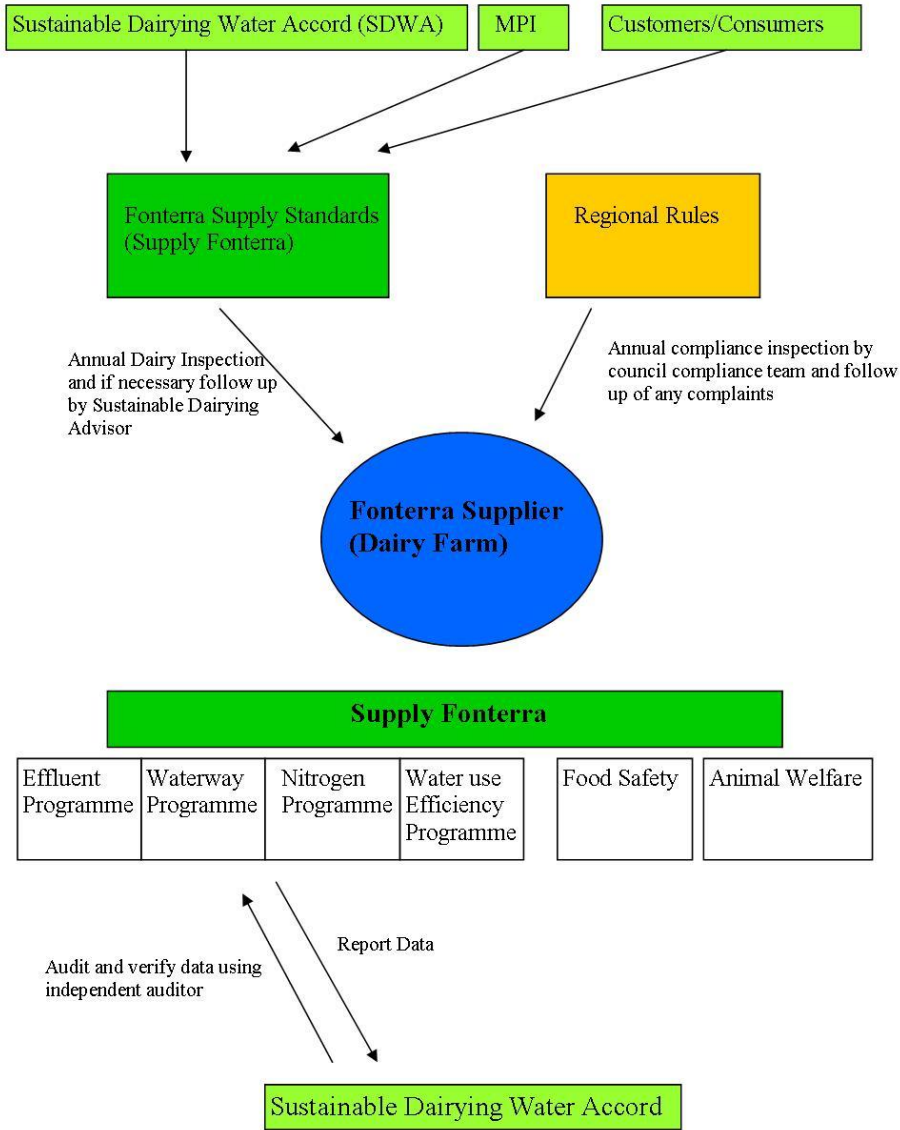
Sustainable Dairying Water Accord (SDWA)

MPI

Customers/Consumers

Fonterra Supply Standards (Supply Fonterra)

Regional Rules

Annual Dairy Inspection and if necessary follow up by Sustainable Dairying Advisor

Annual compliance inspection by council compliance team and follow up of any complaints

Fonterra Supplier (Dairy Farm)

Supply Fonterra

Effluent Programme

Waterway Programme

Nitrogen Programme

Water use Efficiency Programme

Food Safety

Animal Welfare

Report Data

Audit and verify data using independent auditor

Sustainable Dairying Water Accord